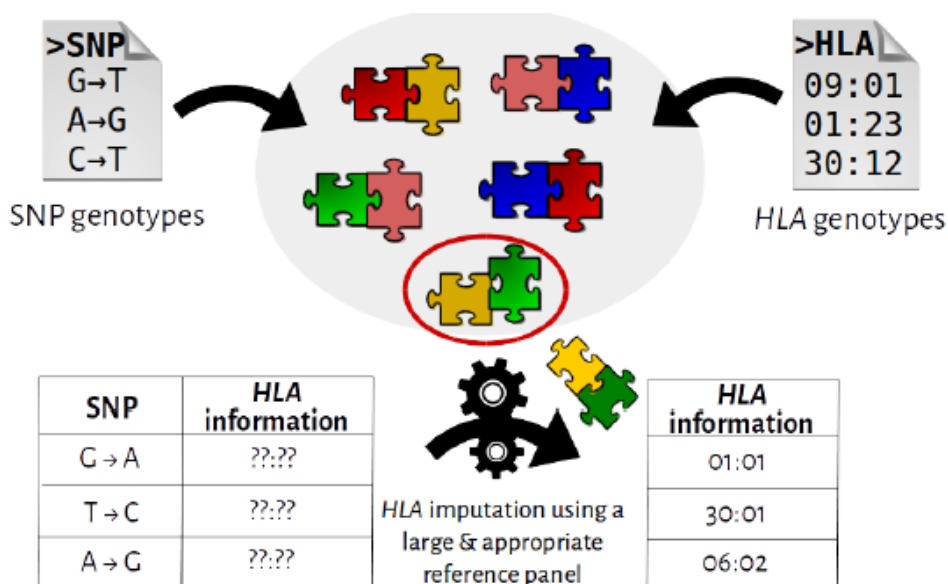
>SNP
G→T
A→G
C→T

SNP genotypes

>HLA
09:01
01:23
30:12

*HLA* genotypes

| SNP | *HLA* information |
|---|---|
| G → A | ??:?? |
| T → C | ??:?? |
| A → G | ??:?? |

*HLA* imputation using a large & appropriate reference panel

| *HLA* information |
|---|
| 01:01 |
| 30:01 |
| 06:02 |